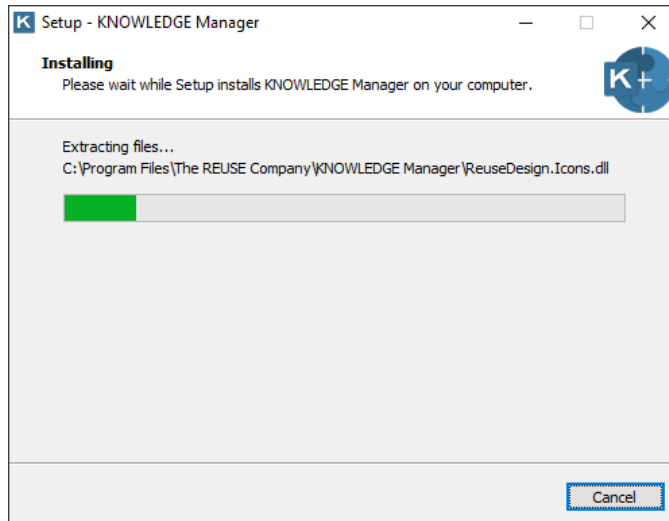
K Setup - KNOWLEDGE Manager

Installing
Please wait while Setup installs KNOWLEDGE Manager on your computer.

K+

Extracting files...
C:\Program Files\The REUSE Company\KNOWLEDGE Manager\ReuseDesign.Icons.dll

Cancel